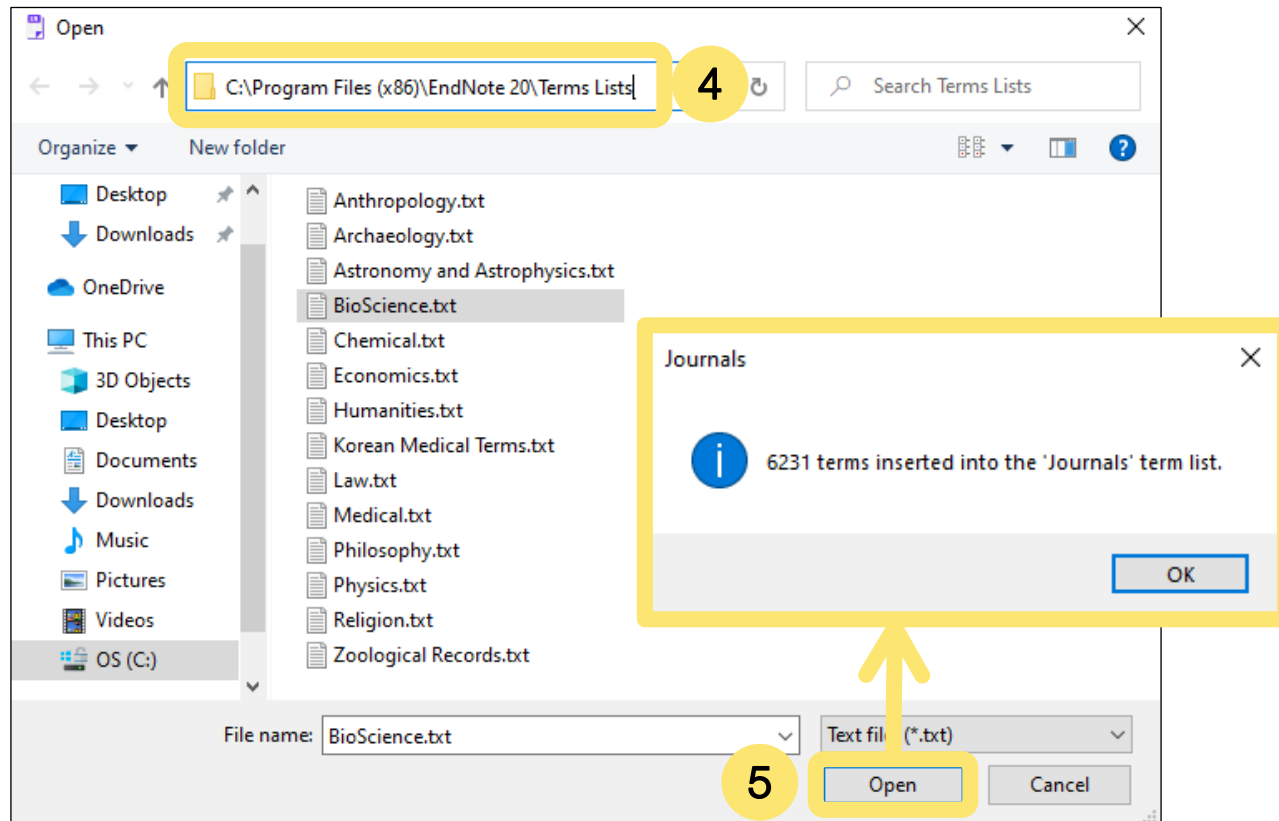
Open

C:\Program Files (x86)\EndNote 20\Terms Lists

4

Search Terms Lists

Organize ▾ New folder

Desktop
Downloads
OneDrive
This PC
3D Objects
Desktop
Documents
Downloads
Music
Pictures
Videos
OS (C:)

Anthropology.txt
Archaeology.txt
Astronomy and Astrophysics.txt
BioScience.txt
Chemical.txt
Economics.txt
Humanities.txt
Korean Medical Terms.txt
Law.txt
Medical.txt
Philosophy.txt
Physics.txt
Religion.txt
Zoological Records.txt

Journals

6231 terms inserted into the 'Journals' term list.

OK

File name: BioScience.txt

Text file (*.txt)

5

Open

Cancel